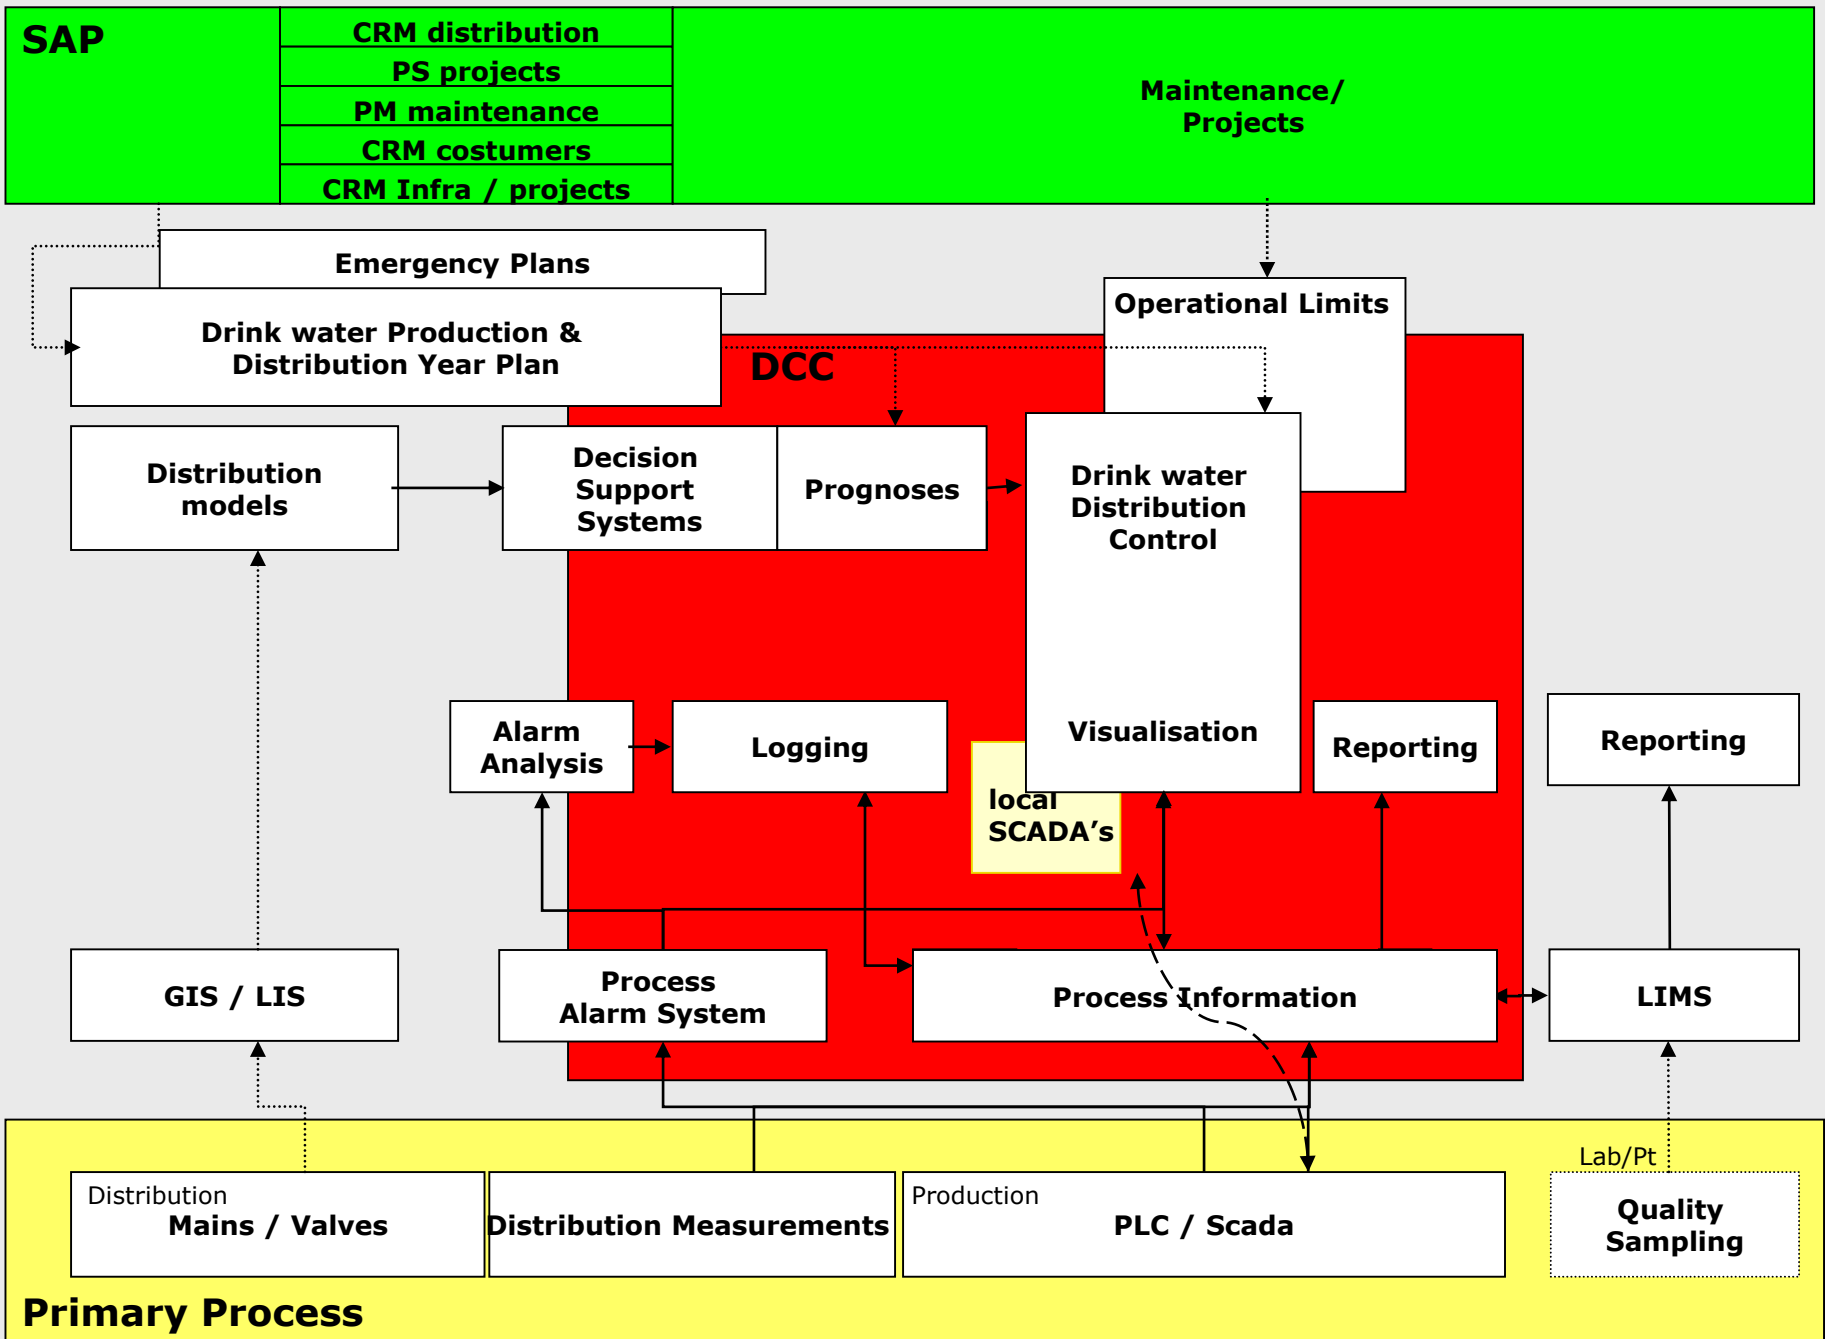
SAP

CRM distribution
PS projects
PM maintenance
CRM costumers
CRM Infra / projects

Maintenance/ Projects

Emergency Plans

Drink water Production & Distribution Year Plan

Operational Limits

DCC

Distribution models

Decision Support Systems

Prognoses

Drink water Distribution Control

Visualisation

Alarm Analysis

Logging

local SCADA's

Reporting

Reporting

GIS / LIS

Process Alarm System

Process Information

LIMS

Distribution
Mains / Valves

Distribution Measurements

Production
PLC / Scada

Lab/Pt
Quality Sampling

Primary Process